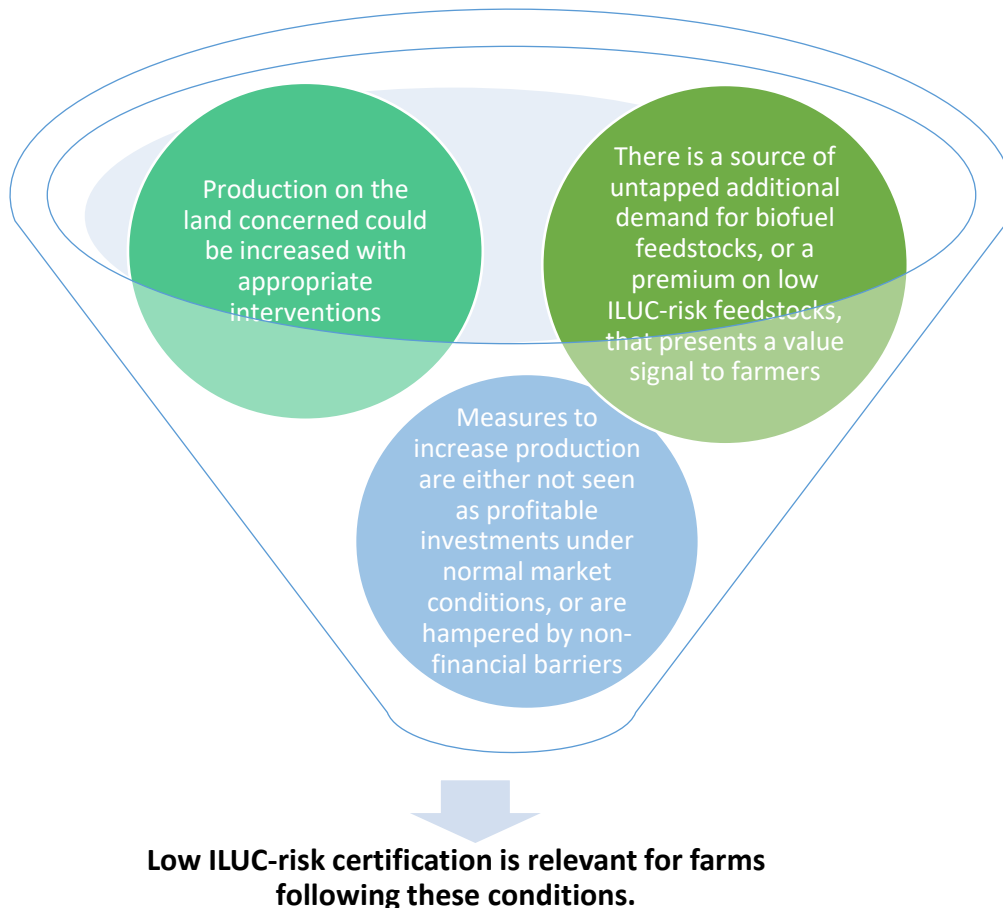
Production on the land concerned could be increased with appropriate interventions

There is a source of untapped additional demand for biofuel feedstocks, or a premium on low ILUC-risk feedstocks, that presents a value signal to farmers

Measures to increase production are either not seen as profitable investments under normal market conditions, or are hampered by non-financial barriers

Low ILUC-risk certification is relevant for farms following these conditions.